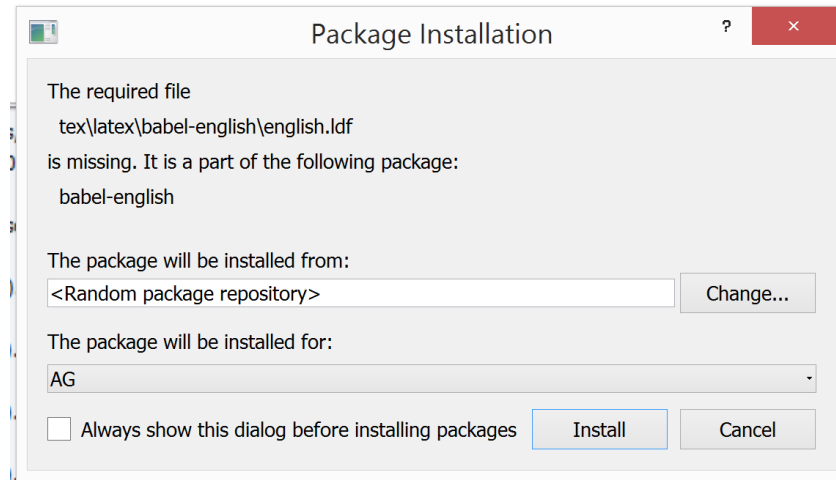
Package Installation

?

×

The required file

tex\latex\babel-english\english.ldf

is missing. It is a part of the following package:

babel-english

The package will be installed from:

<Random package repository>

Change...

The package will be installed for:

AG

Always show this dialog before installing packages

Install

Cancel